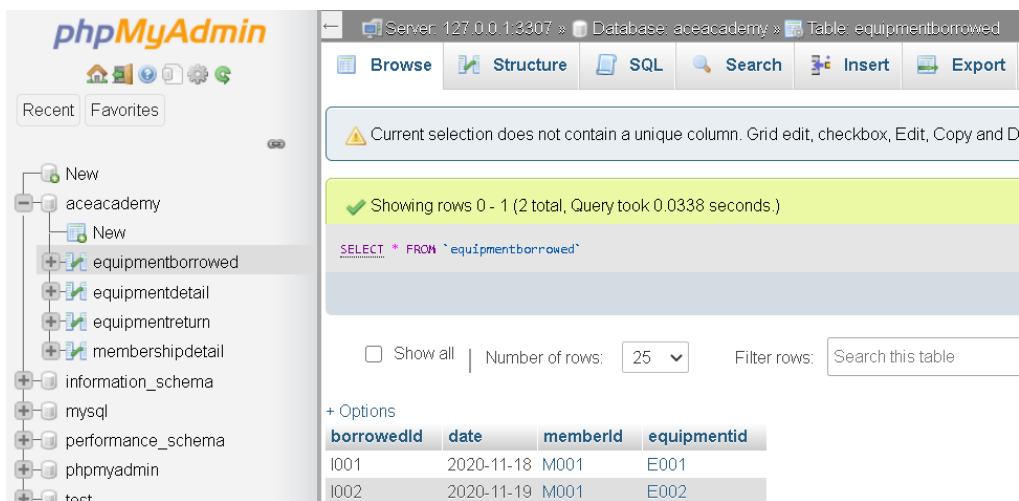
phpMyAdmin

Recent Favorites

New
aceacademy
New
equipmentborrowed
equipmentdetail
equipmentreturn
membershipdetail
information_schema
mysql
performance_schema
phpmyadmin
test

Server: 127.0.0.1:3307 » Database: aceacademy » Table: equipmentborrowed

Browse Structure SQL Search Insert Export

Current selection does not contain a unique column. Grid edit, checkbox, Edit, Copy and D

Showing rows 0 - 1 (2 total, Query took 0.0338 seconds.)

SELECT * FROM `equipmentborrowed`

Show all | Number of rows: 25 Filter rows: Search this table

+ Options

| borrowedId | date | memberId | equipmentid |
|---|---|---|---|
| I001 | 2020-11-18 | M001 | E001 |
| I002 | 2020-11-19 | M001 | E002 |